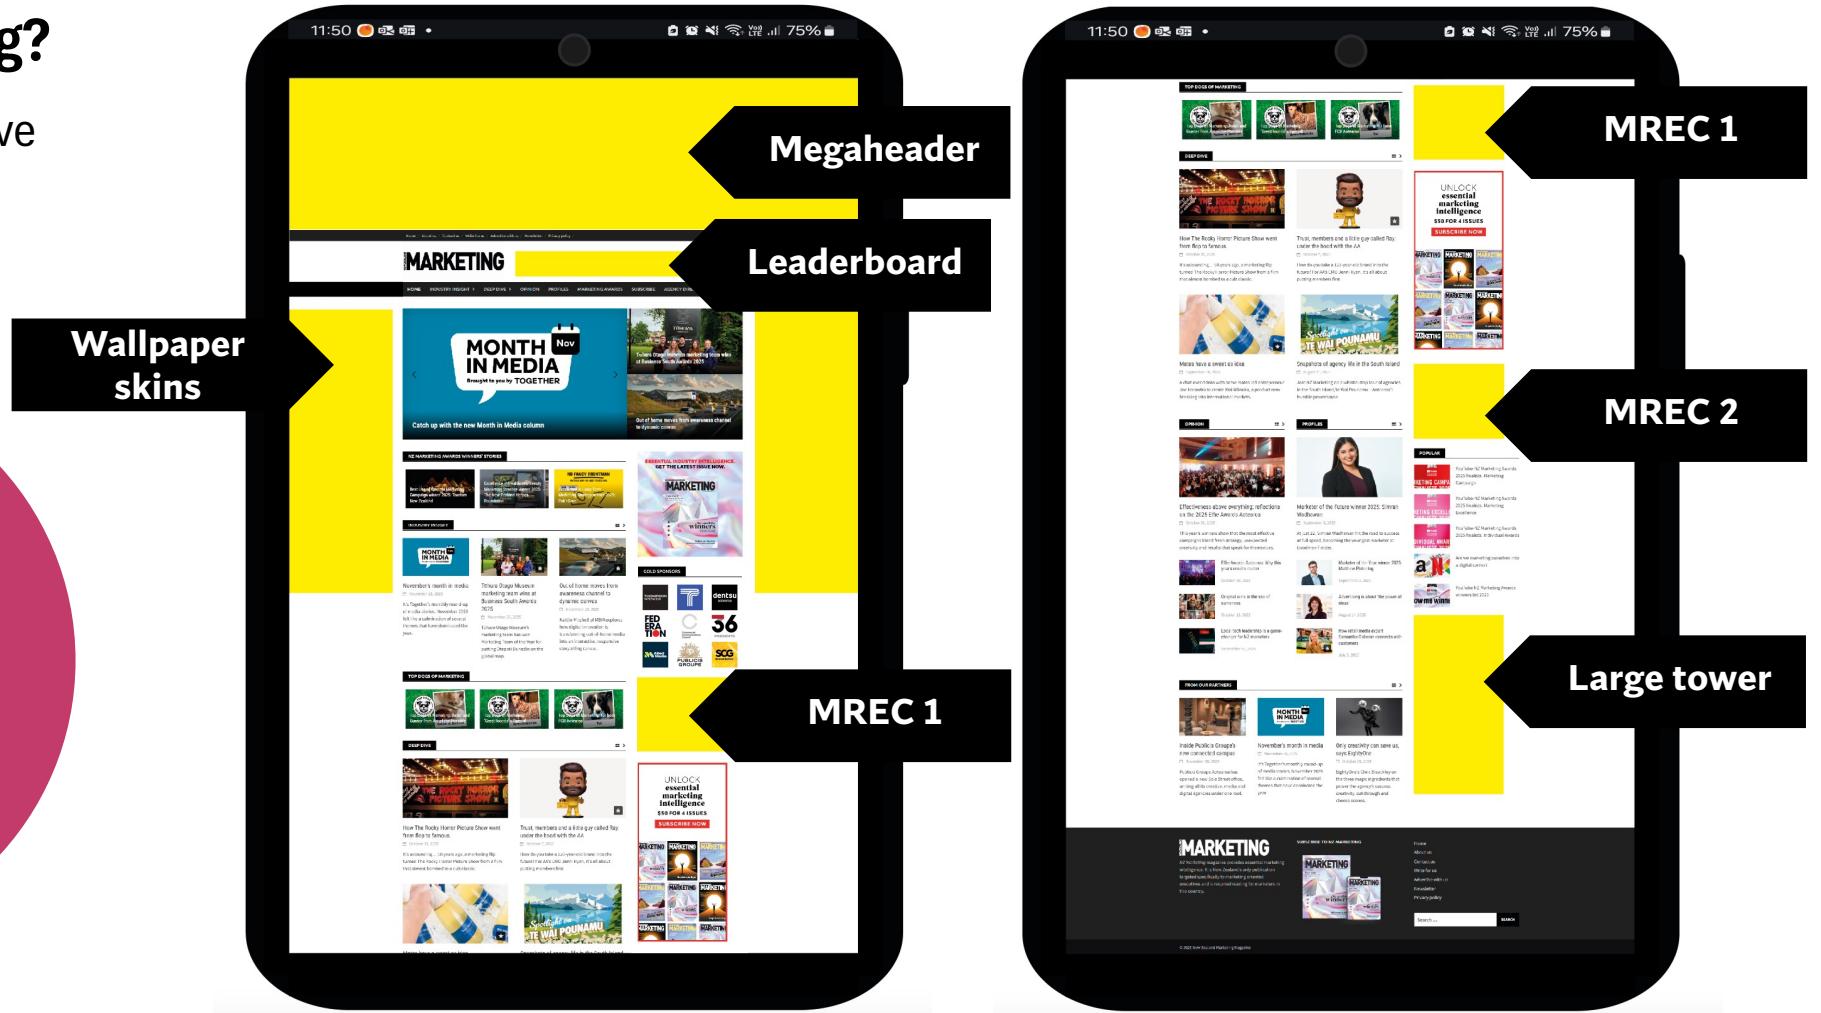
g?
ve

11:50 75%

Megaheader

Leaderboard

MARKETING

Wallpaper skins

MONTH IN MEDIA Nov
Brought to you by TOGETHER
Catch up with the new Month in Media column

UNLOCK essential marketing intelligence
SUBSCRIBE NOW

MREC 1

11:50 75%

MREC 1

MREC 2

Large tower

MARKETING